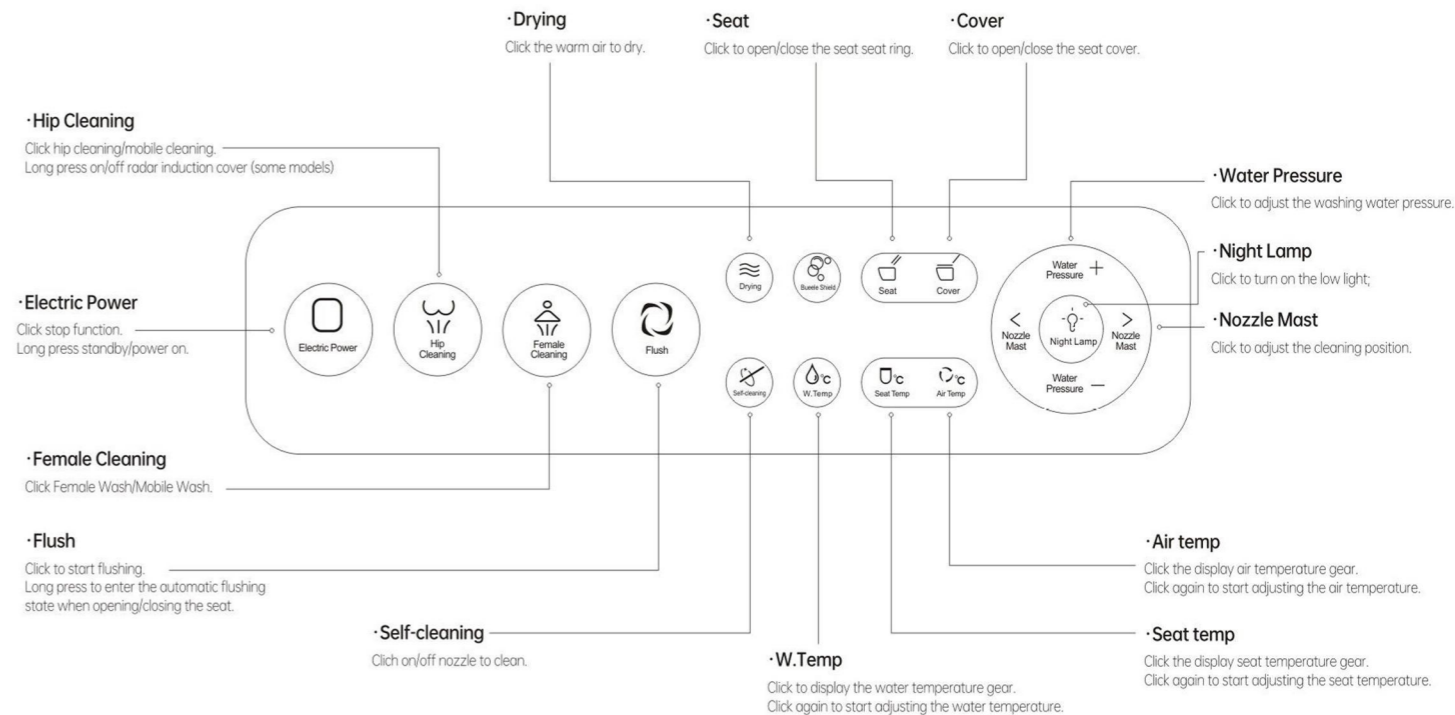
·Drying
Click the warm air to dry.

·Seat
Click to open/close the seat seat ring.

·Cover
Click to open/close the seat cover.

·Hip Cleaning
Click hip cleaning/mobile cleaning.
Long press on/off radar induction cover (some models)

·Water Pressure
Click to adjust the washing water pressure.

·Night Lamp
Click to turn on the low light;

·Electric Power
Click stop function.
Long press standby/power on.

·Nozzle Mast
Click to adjust the cleaning position.

Drying
Buerete Shield
Seat
Cover
Water Pressure +
Electric Power
Hip Cleaning
Female Cleaning
Flush
< Nozzle Mast
Night Lamp
> Nozzle Mast
Self-cleaning
W.Temp
Seat Temp
Air Temp
Water Pressure —

·Female Cleaning
Click Female Wash/Mobile Wash.

·Flush
Click to start flushing.
Long press to enter the automatic flushing state when opening/closing the seat.

·Air temp
Click the display air temperature gear.
Click again to start adjusting the air temperature.

·Self-cleaning
Clich on/off nozzle to clean.

·Seat temp
Click the display seat temperature gear.
Click again to start adjusting the seat temperature.

·W.Temp
Click to display the water temperature gear.
Click again to start adjusting the water temperature.